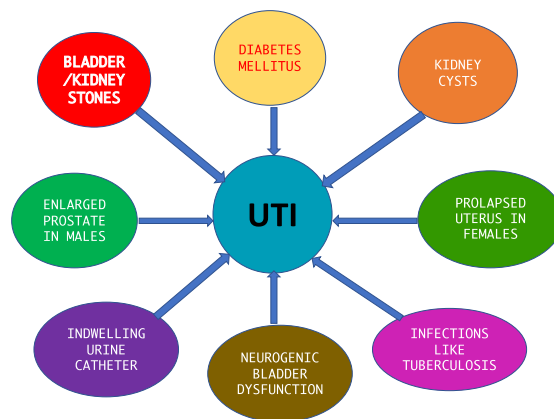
BLADDER /KIDNEY STONES

DIABETES MELLITUS

KIDNEY CYSTS

ENLARGED PROSTATE IN MALES

UTI

PROLAPSED UTERUS IN FEMALES

INDWELLING URINE CATHETER

NEUROGENIC BLADDER DYSFUNCTION

INFECTIONS LIKE TUBERCULOSIS